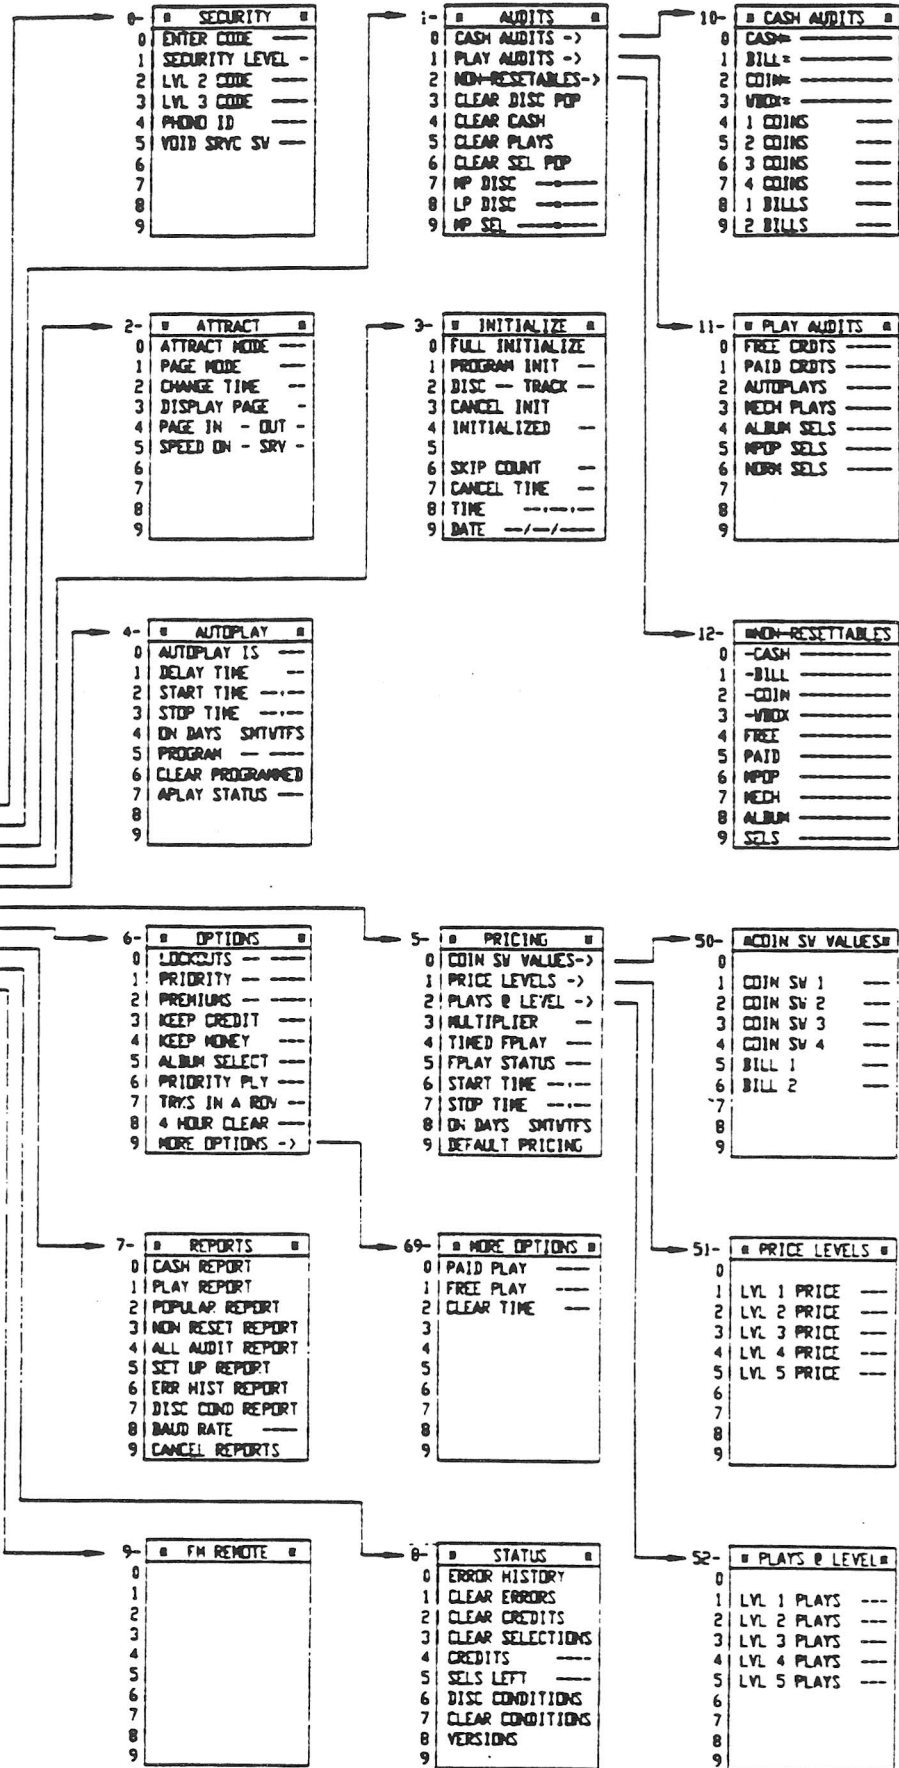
0- ▪ SECURITY ▪
0 ENTER CODE ———
1 SECURITY LEVEL -
2 LVL 2 CODE ———
3 LVL 3 CODE ———
4 PHONO ID ———
5 VOID SRVC SV ———
6
7
8
9

1- ▪ AUDITS ▪
0 CASH AUDITS ->
1 PLAY AUDITS ->
2 NON-RESETABLES->
3 CLEAR DISC POP
4 CLEAR CASH
5 CLEAR PLAYS
6 CLEAR SEL POP
7 MP DISC ———
8 LP DISC ———
9 MP SEL ———

10- ▪ CASH AUDITS ▪
0 CASH= ———
1 BILL= ———
2 COIN= ———
3 VBOX= ———
4 1 COINS ———
5 2 COINS ———
6 3 COINS ———
7 4 COINS ———
8 1 BILLS ———
9 2 BILLS ———

2- ▪ ATTRACT ▪
0 ATTRACT MODE ———
1 PAGE MODE ———
2 CHANGE TIME ———
3 DISPLAY PAGE -
4 PAGE IN - OUT -
5 SPEED ON - SRV -
6
7
8
9

3- ▪ INITIALIZE ▪
0 FULL INITIALIZE
1 PROGRAM INIT ———
2 DISC — TRACK ———
3 CANCEL INIT
4 INITIALIZED ———
5
6 SKIP COUNT ———
7 CANCEL TIME ———
8 TIME —:—
9 DATE —/—/——

11- ▪ PLAY AUDITS ▪
0 FREE CRDTS ———
1 PAID CRDTS ———
2 AUTOPLAYS ———
3 MECH PLAYS ———
4 ALBUM SELS ———
5 MPOP SELS ———
6 NORM SELS ———
7
8
9

4- ▪ AUTOPLAY ▪
0 AUTOPLAY IS ———
1 DELAY TIME ———
2 START TIME —:—
3 STOP TIME —:—
4 ON DAYS SMTWTFS
5 PROGRAM ———
6 CLEAR PROGRAMMED
7 APLAY STATUS ———
8
9

12- ▪NON-RESETTABLES
0 -CASH ———
1 -BILL ———
2 -COIN ———
3 -VBOX ———
4 FREE ———
5 PAID ———
6 MPOP ———
7 MECH ———
8 ALBUM ———
9 SELS ———

6- ▪ OPTIONS ▪
0 LOCKOUTS — ———
1 PRIORITY — ———
2 PREMIUMS — ———
3 KEEP CREDIT ———
4 KEEP MONEY ———
5 ALBUM SELECT ———
6 PRIORITY PLY ———
7 TRYS IN A ROW ———
8 4 HOUR CLEAR ———
9 MORE OPTIONS ->

5- ▪ PRICING ▪
0 COIN SV VALUES->
1 PRICE LEVELS ->
2 PLAYS @ LEVEL ->
3 MULTIPLIER ———
4 TIMED FPLAY ———
5 FPLAY STATUS ———
6 START TIME —:—
7 STOP TIME —:—
8 ON DAYS SMTWTFS
9 DEFAULT PRICING

50- ▪COIN SV VALUES▪
0
1 COIN SV 1 ———
2 COIN SV 2 ———
3 COIN SV 3 ———
4 COIN SV 4 ———
5 BILL 1 ———
6 BILL 2 ———
7
8
9

7- ▪ REPORTS ▪
0 CASH REPORT
1 PLAY REPORT
2 POPULAR REPORT
3 NON RESET REPORT
4 ALL AUDIT REPORT
5 SET UP REPORT
6 ERR HIST REPORT
7 DISC COND REPORT
8 BAUD RATE ———
9 CANCEL REPORTS

69- ▪ MORE OPTIONS ▪
0 PAID PLAY ———
1 FREE PLAY ———
2 CLEAR TIME ———
3
4
5
6
7
8
9

51- ▪ PRICE LEVELS ▪
0
1 LVL 1 PRICE ———
2 LVL 2 PRICE ———
3 LVL 3 PRICE ———
4 LVL 4 PRICE ———
5 LVL 5 PRICE ———
6
7
8
9

9- ▪ FM REMOTE ▪
0
1
2
3
4
5
6
7
8
9

8- ▪ STATUS ▪
0 ERROR HISTORY
1 CLEAR ERRORS
2 CLEAR CREDITS
3 CLEAR SELECTIONS
4 CREDITS ———
5 SELS LEFT ———
6 DISC CONDITIONS
7 CLEAR CONDITIONS
8 VERSIONS
9

52- ▪ PLAYS @ LEVEL▪
0
1 LVL 1 PLAYS ---
2 LVL 2 PLAYS ---
3 LVL 3 PLAYS ---
4 LVL 4 PLAYS ---
5 LVL 5 PLAYS ---
6
7
8
9